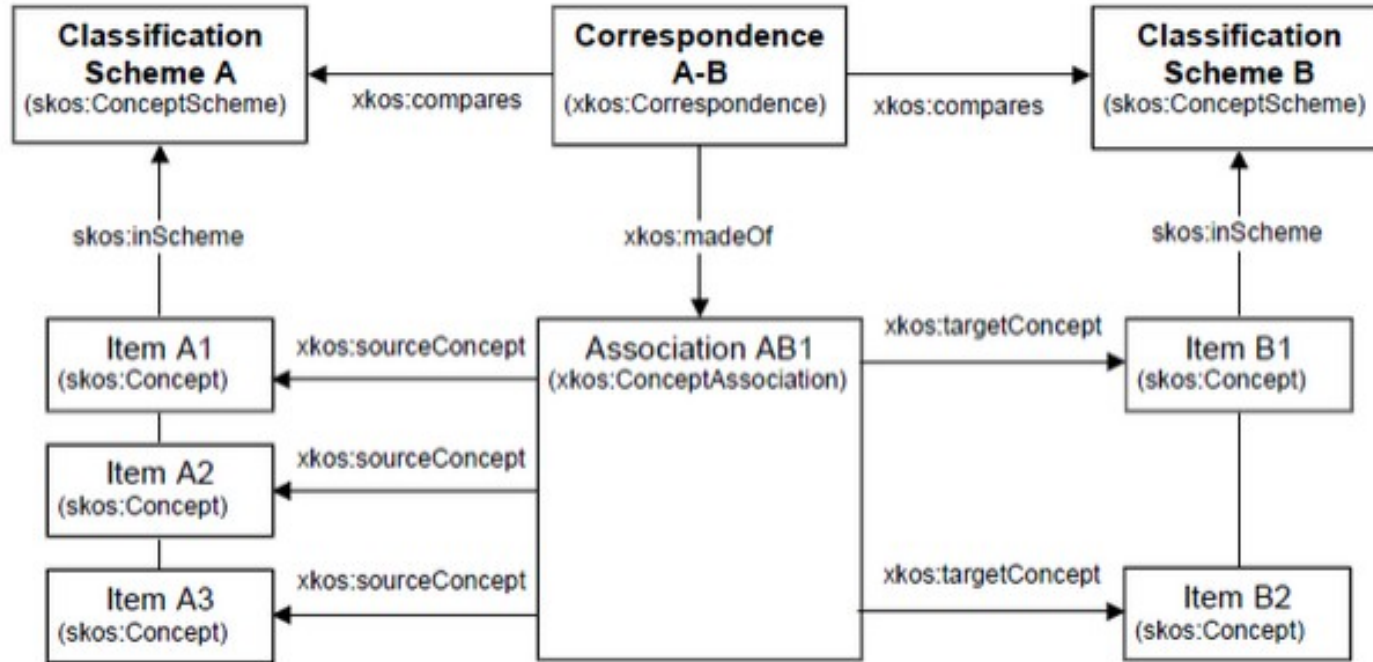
Classification Scheme A
(skos:ConceptScheme)

xkos:compares

Correspondence A-B
(xkos:Correspondence)

xkos:compares

Classification Scheme B
(skos:ConceptScheme)

skos:inScheme

xkos:madeOf

skos:inScheme

Item A1
(skos:Concept)

xkos:sourceConcept

Association AB1
(xkos:ConceptAssociation)

xkos:targetConcept

Item B1
(skos:Concept)

Item A2
(skos:Concept)

xkos:sourceConcept

Item A3
(skos:Concept)

xkos:sourceConcept

xkos:targetConcept

Item B2
(skos:Concept)